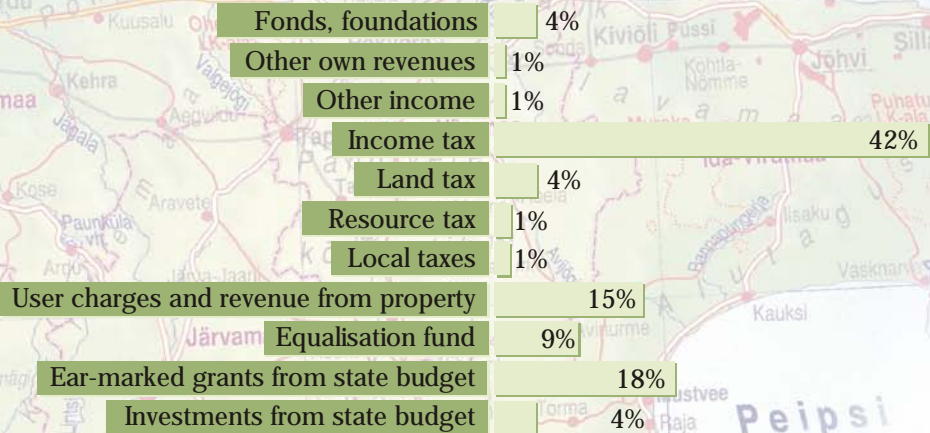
Fonds, foundations 4%
Other own revenues 1%
Other income 1%
Income tax 42%
Land tax 4%
Resource tax 1%
Local taxes 1%
User charges and revenue from property 15%
Equalisation fund 9%
Ear-marked grants from state budget 18%
Investments from state budget 4%

Kuusalu
Kehra
Jägala
Kose
Aravete
Paunküla
Järvam
Kiviõli
Püssi
Kohtla-Nõmme
Jõhvi
Ida-Virumaa
Iisaku
Vasknarva
Kauksi
Torma
Mustvee
Raja
Peipsi